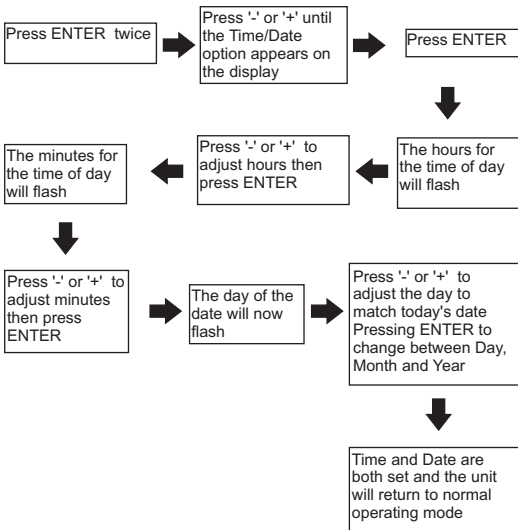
Press ENTER twice

Press '-' or '+' until the Time/Date option appears on the display

Press ENTER

The hours for the time of day will flash

Press '-' or '+' to adjust hours then press ENTER

The minutes for the time of day will flash

Press '-' or '+' to adjust minutes then press ENTER

The day of the date will now flash

Press '-' or '+' to adjust the day to match today's date Pressing ENTER to change between Day, Month and Year

Time and Date are both set and the unit will return to normal operating mode